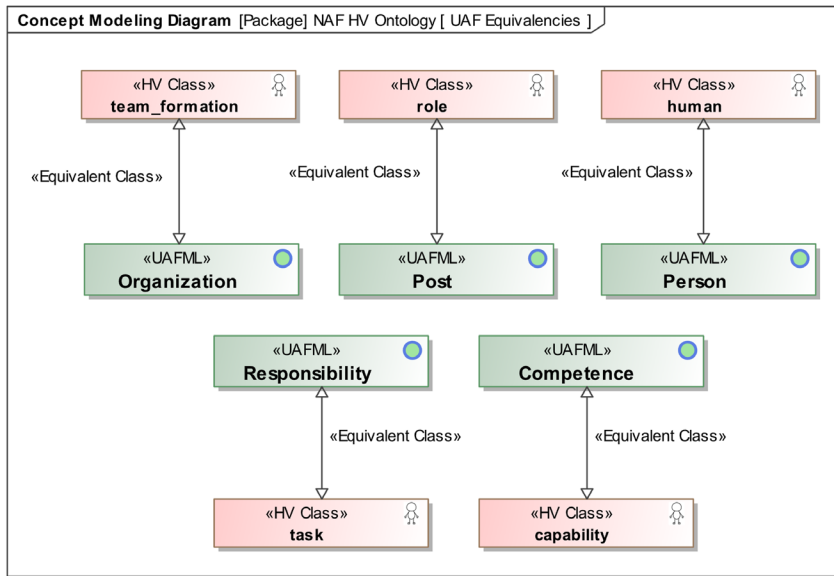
Concept Modeling Diagram [Package] NAF HV Ontology [ UAF Equivalencies ]

«HV Class»
team_formation

«HV Class»
role

«HV Class»
human

«Equivalent Class»

«Equivalent Class»

«Equivalent Class»

«UAFML»
Organization

«UAFML»
Post

«UAFML»
Person

«UAFML»
Responsibility

«UAFML»
Competence

«Equivalent Class»

«Equivalent Class»

«HV Class»
task

«HV Class»
capability